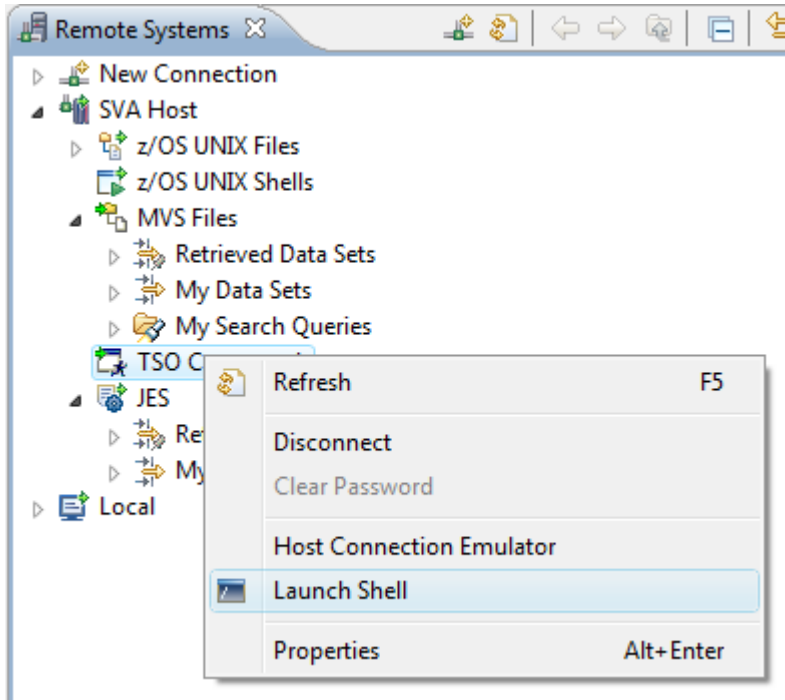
Remote Systems

New Connection
SVA Host
z/OS UNIX Files
z/OS UNIX Shells
MVS Files
Retrieved Data Sets
My Data Sets
My Search Queries
TSO C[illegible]
JES
Re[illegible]
My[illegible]
Local

Refresh F5
Disconnect
Clear Password
Host Connection Emulator
Launch Shell
Properties Alt+Enter